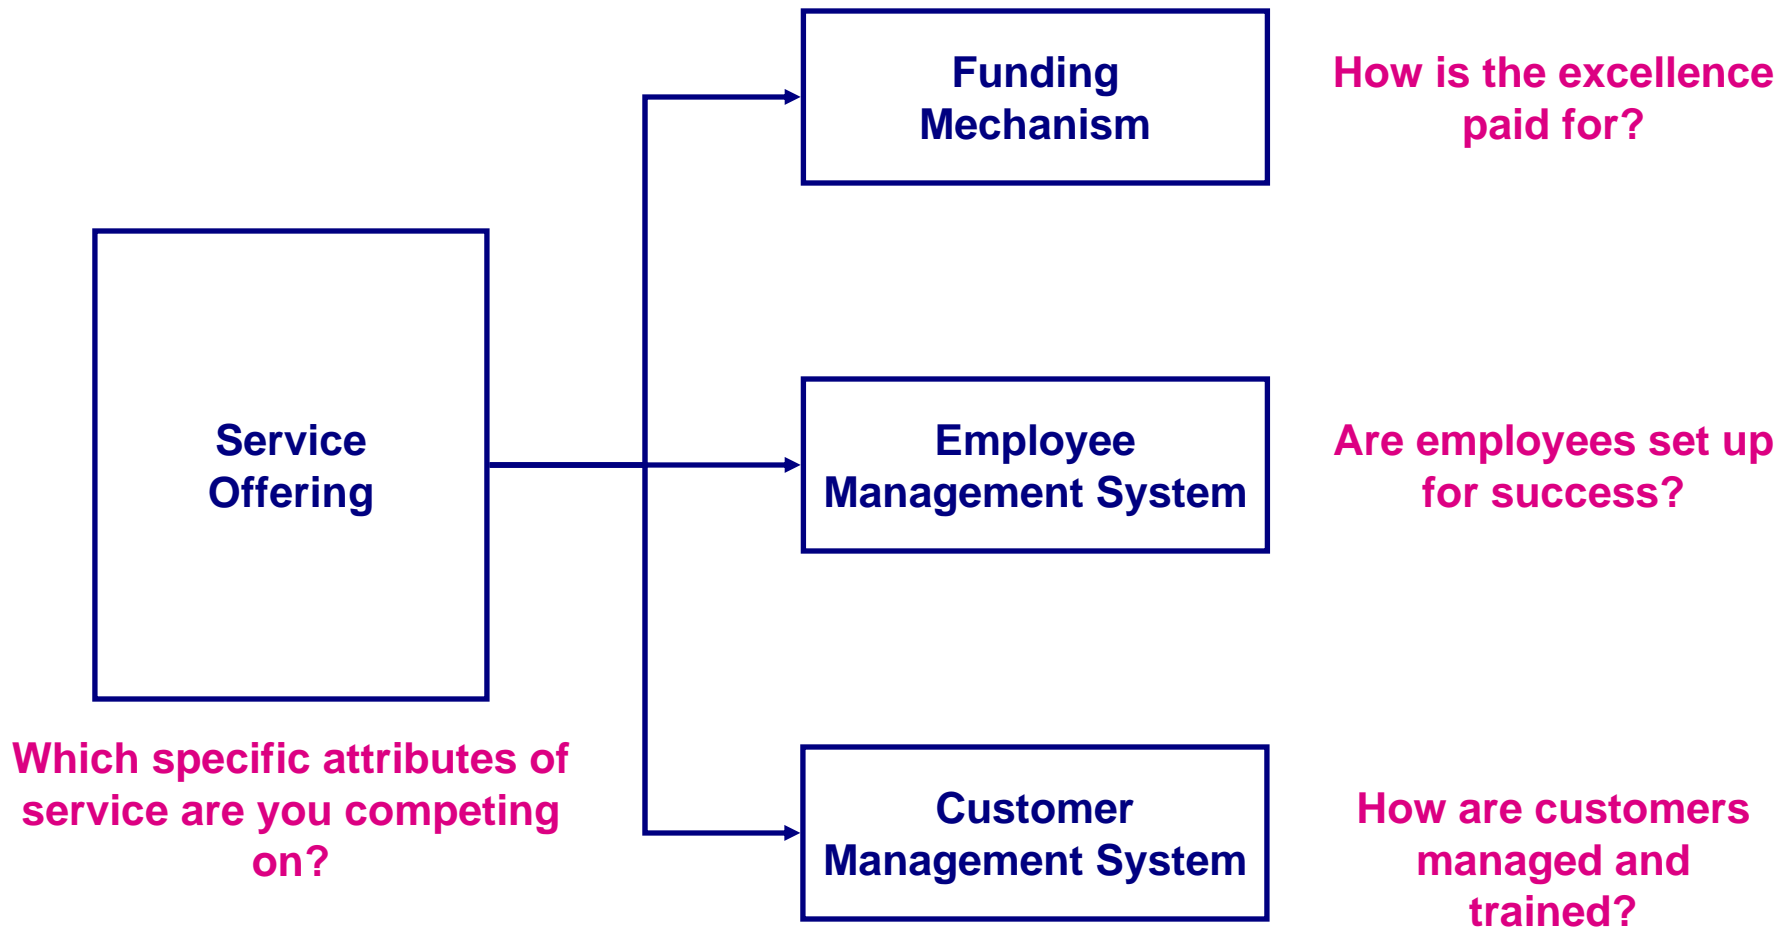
Service Offering

Which specific attributes of service are you competing on?

Funding Mechanism

How is the excellence paid for?

Employee Management System

Are employees set up for success?

Customer Management System

How are customers managed and trained?